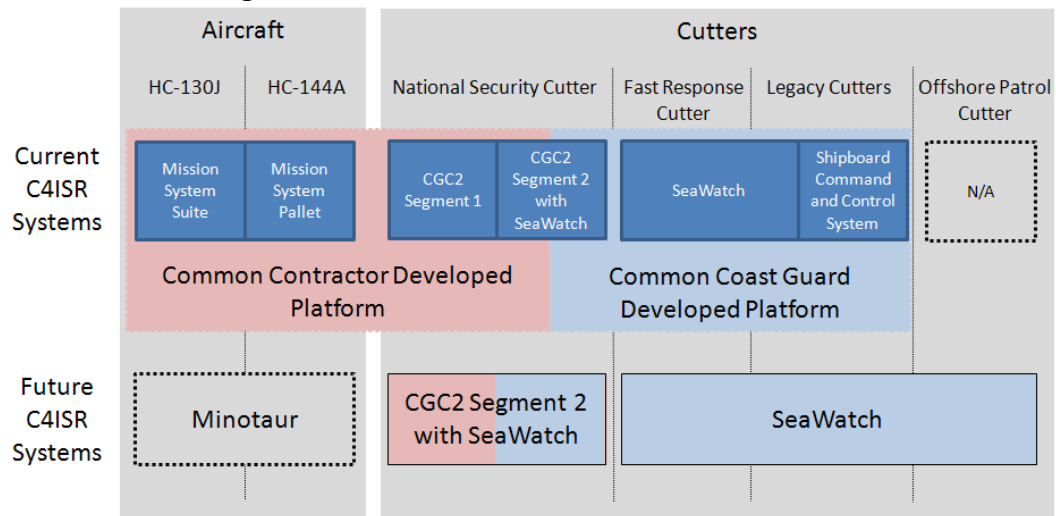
Aircraft

Cutters

HC-130J

HC-144A

National Security Cutter

Fast Response Cutter

Legacy Cutters

Offshore Patrol Cutter

Current C4ISR Systems

Mission System Suite

Mission System Pallet

CGC2 Segment 1

CGC2 Segment 2 with SeaWatch

SeaWatch

Shipboard Command and Control System

N/A

Common Contractor Developed Platform

Common Coast Guard Developed Platform

Future C4ISR Systems

Minotaur

CGC2 Segment 2 with SeaWatch

SeaWatch